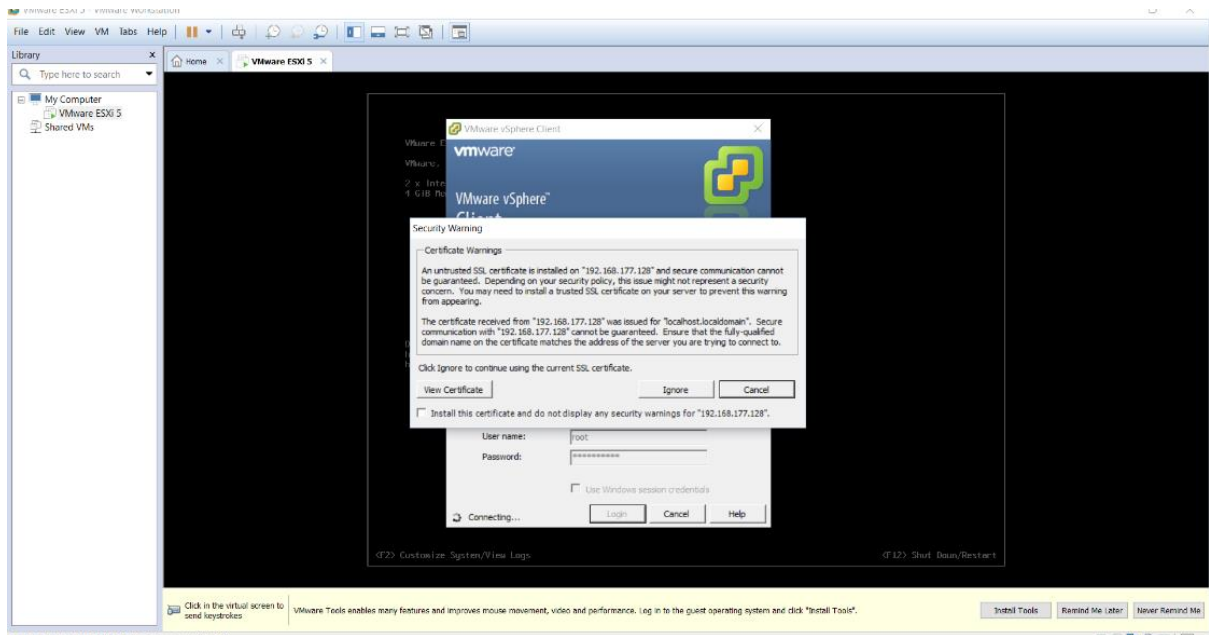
VMware ESXi 5 - VMware Workstation

File Edit View VM Tabs Help

Library

Type here to search

My Computer
VMware ESXi 5
Shared VMs

Home
VMware ESXi 5

VMware E
VMware,
2 x Inte
4 GiB Me

VMware vSphere Client

vmware

VMware vSphere™
Client

Security Warning

Certificate Warnings

An untrusted SSL certificate is installed on "192.168.177.128" and secure communication cannot be guaranteed. Depending on your security policy, this issue might not represent a security concern. You may need to install a trusted SSL certificate on your server to prevent this warning from appearing.

The certificate received from "192.168.177.128" was issued for "localhost.localdomain". Secure communication with "192.168.177.128" cannot be guaranteed. Ensure that the fully-qualified domain name on the certificate matches the address of the server you are trying to connect to.

Click Ignore to continue using the current SSL certificate.

View Certificate
Ignore
Cancel

Install this certificate and do not display any security warnings for "192.168.177.128".

User name: root
Password: **********

Use Windows session credentials

Connecting...
Login
Cancel
Help

<F2> Customize System/View Logs
<F12> Shut Down/Restart

Click in the virtual screen to send keystrokes

VMware Tools enables many features and improves mouse movement, video and performance. Log in to the guest operating system and click "Install Tools".

Install Tools
Remind Me Later
Never Remind Me